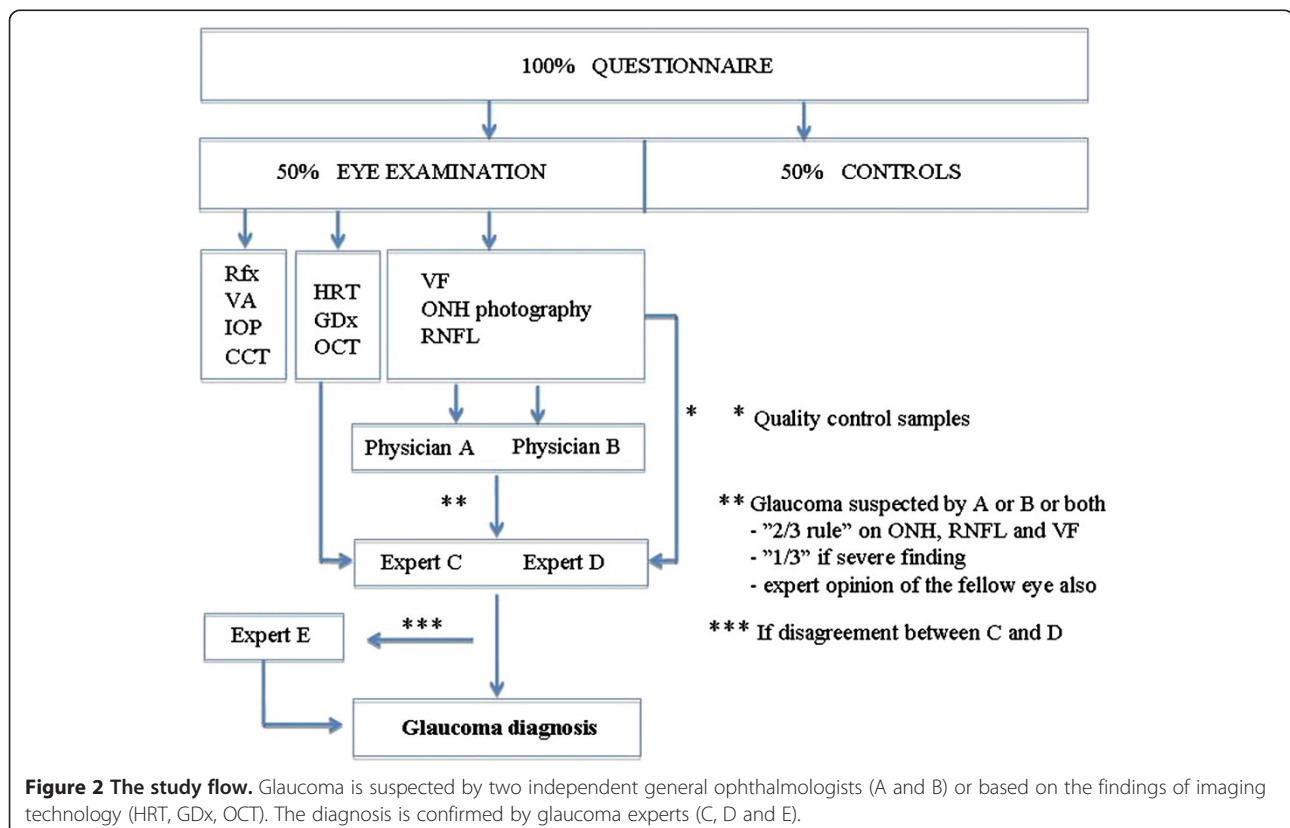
100% QUESTIONNAIRE

50% EYE EXAMINATION

50% CONTROLS

Rfx
VA
IOP
CCT

HRT
GDx
OCT

VF
ONH photography
RNFL

Physician A Physician B

*

* Quality control samples

**

** Glaucoma suspected by A or B or both
- "2/3 rule" on ONH, RNFL and VF
- "1/3" if severe finding
- expert opinion of the fellow eye also

Expert C Expert D

Expert E

***

*** If disagreement between C and D

Glaucoma diagnosis

**Figure 2 The study flow.** Glaucoma is suspected by two independent general ophthalmologists (A and B) or based on the findings of imaging technology (HRT, GDx, OCT). The diagnosis is confirmed by glaucoma experts (C, D and E).